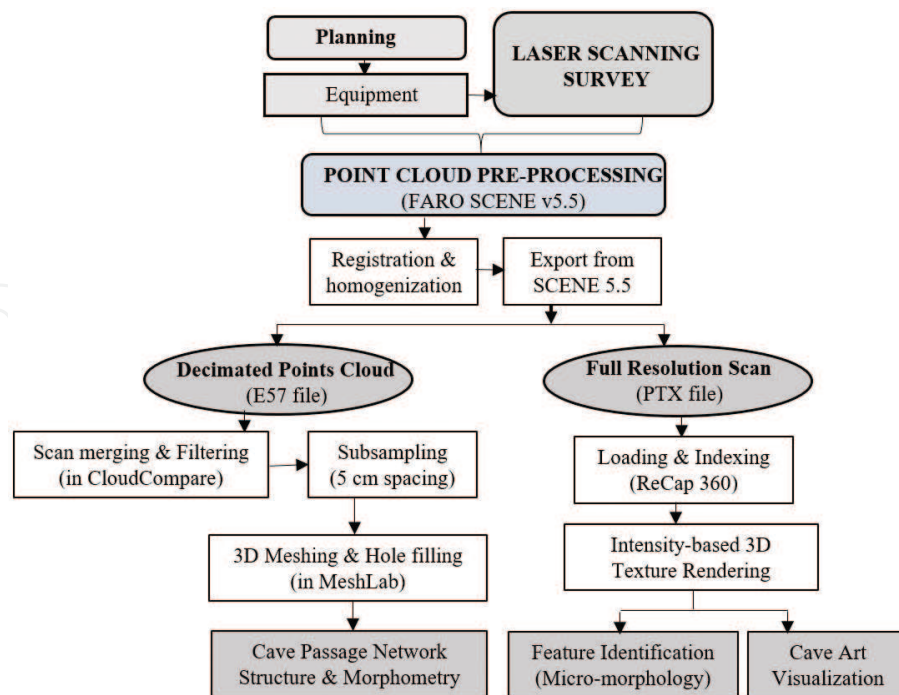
Planning

Equipment

LASER SCANNING SURVEY

POINT CLOUD PRE-PROCESSING (FARO SCENE v5.5)

Registration & homogenization

Export from SCENE 5.5

Decimated Points Cloud (E57 file)

Full Resolution Scan (PTX file)

Scan merging & Filtering (in CloudCompare)

Subsampling (5 cm spacing)

3D Meshing & Hole filling (in MeshLab)

Cave Passage Network Structure & Morphometry

Loading & Indexing (ReCap 360)

Intensity-based 3D Texture Rendering

Feature Identification (Micro-morphology)

Cave Art Visualization